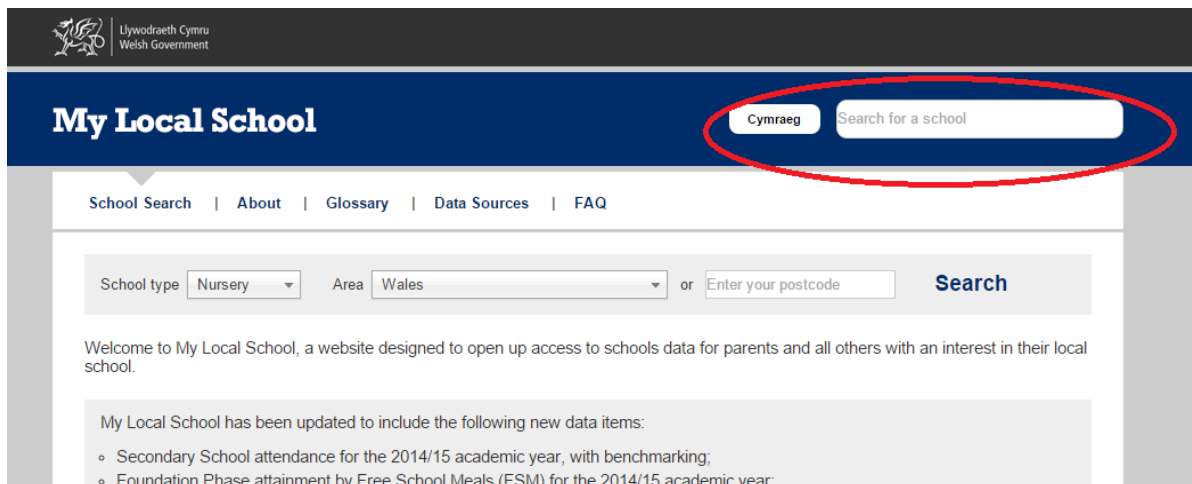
Llywodraeth Cymru
Welsh Government

My Local School

Cymraeg

Search for a school

School Search | About | Glossary | Data Sources | FAQ

School type Nursery

Area Wales

or Enter your postcode

Search

Welcome to My Local School, a website designed to open up access to schools data for parents and all others with an interest in their local school.

My Local School has been updated to include the following new data items:

- Secondary School attendance for the 2014/15 academic year, with benchmarking;
- Foundation Phase attainment by Free School Meals (FSM) for the 2014/15 academic year;